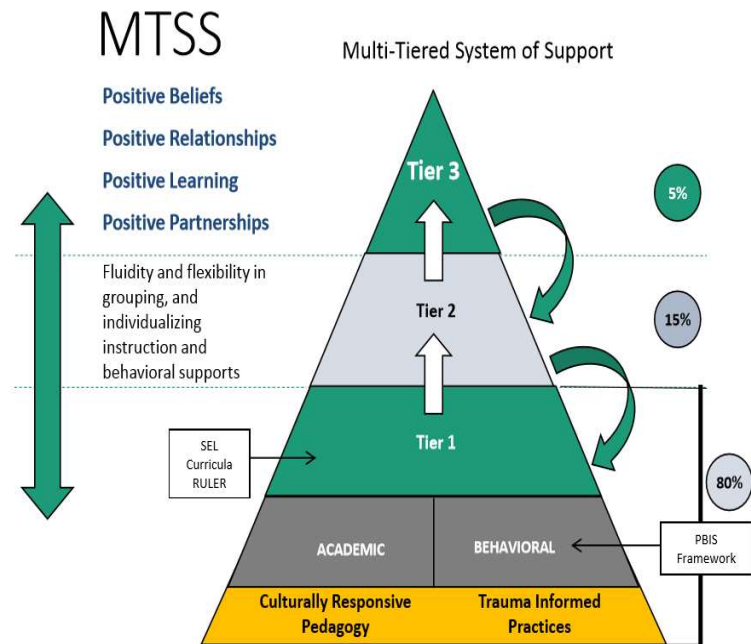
MTSS

Multi-Tiered System of Support

Positive Beliefs

Positive Relationships

Positive Learning

Positive Partnerships

Fluidity and flexibility in grouping, and individualizing instruction and behavioral supports

Tier 3

5%

Tier 2

15%

Tier 1

80%

SEL Curricula RULER

ACADEMIC

BEHAVIORAL

PBIS Framework

Culturally Responsive Pedagogy

Trauma Informed Practices